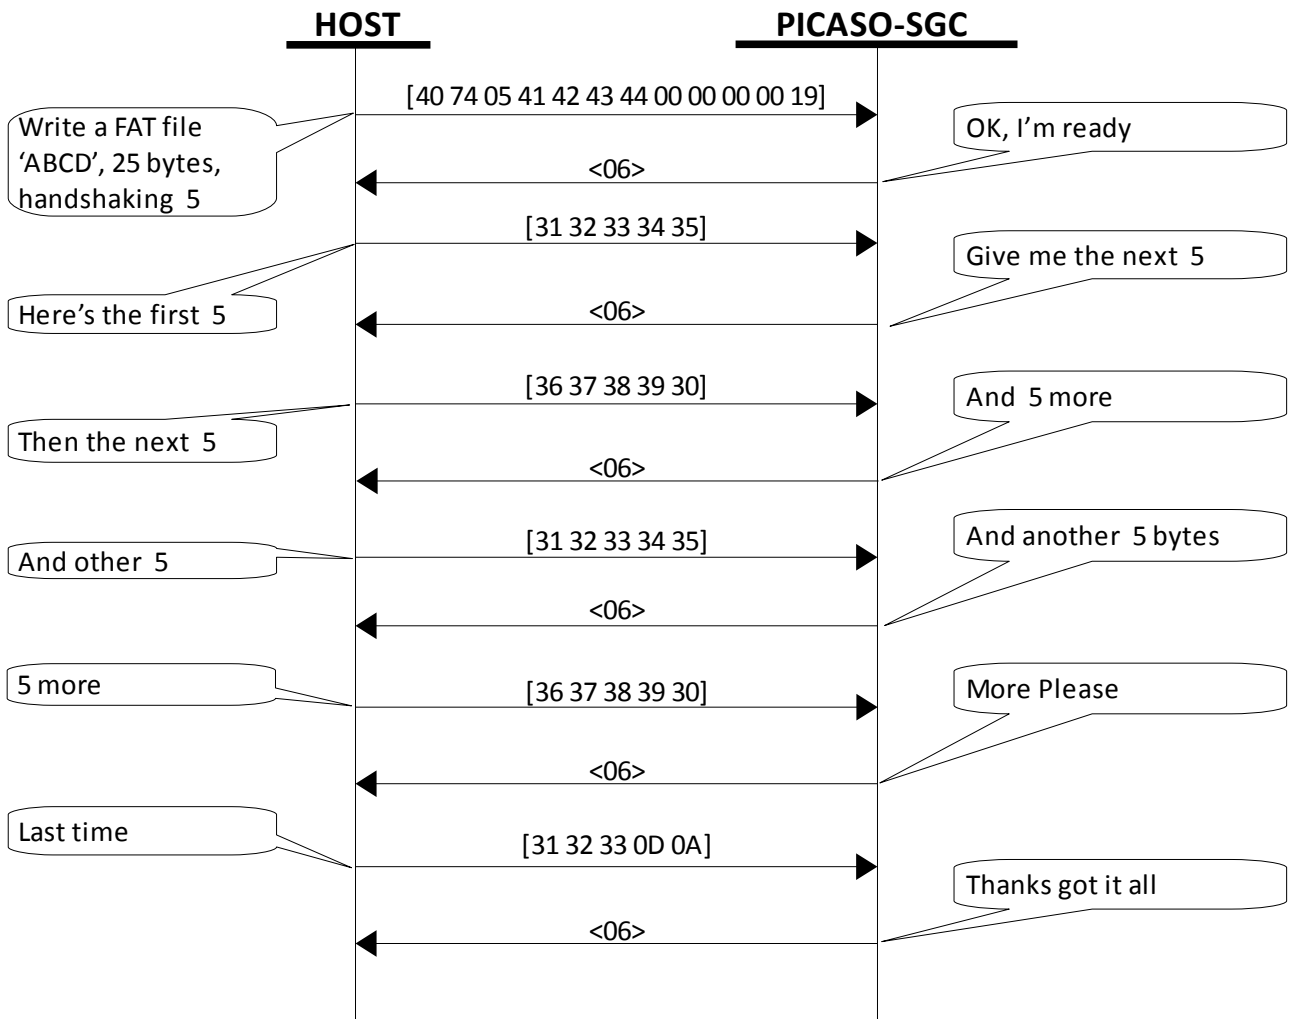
HOST

PICASO-SGC

[40 74 05 41 42 43 44 00 00 00 00 19]

Write a FAT file 'ABCD', 25 bytes, handshaking 5

OK, I'm ready

<06>

[31 32 33 34 35]

Give me the next 5

Here's the first 5

<06>

[36 37 38 39 30]

And 5 more

Then the next 5

<06>

[31 32 33 34 35]

And another 5 bytes

And other 5

<06>

5 more

[36 37 38 39 30]

More Please

<06>

Last time

[31 32 33 0D 0A]

Thanks got it all

<06>